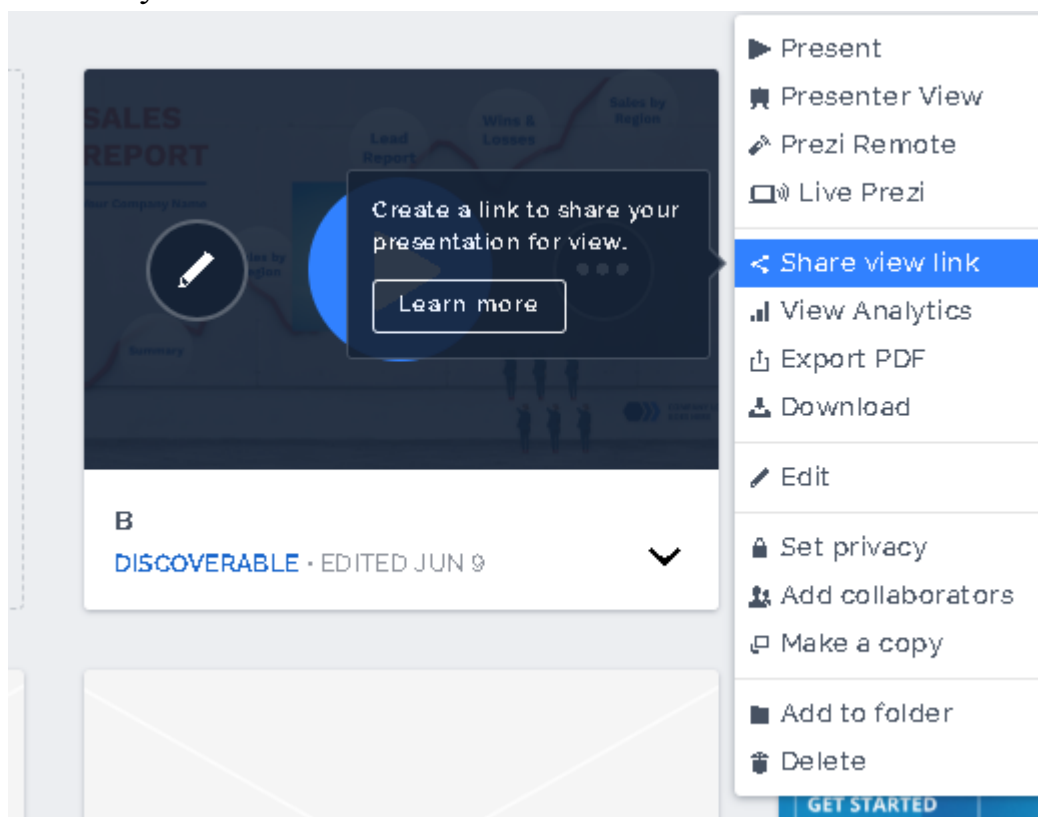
SALES REPORT

Your Company Name

Lead Report

Wins & Losses

Sales by Region

Sales by Region

Summary

Create a link to share your presentation for view.

Learn more

B

DISCOVERABLE • EDITED JUN 9

Present
Presenter View
Prezi Remote
Live Prezi
Share view link
View Analytics
Export PDF
Download
Edit
Set privacy
Add collaborators
Make a copy
Add to folder
Delete

GET STARTED